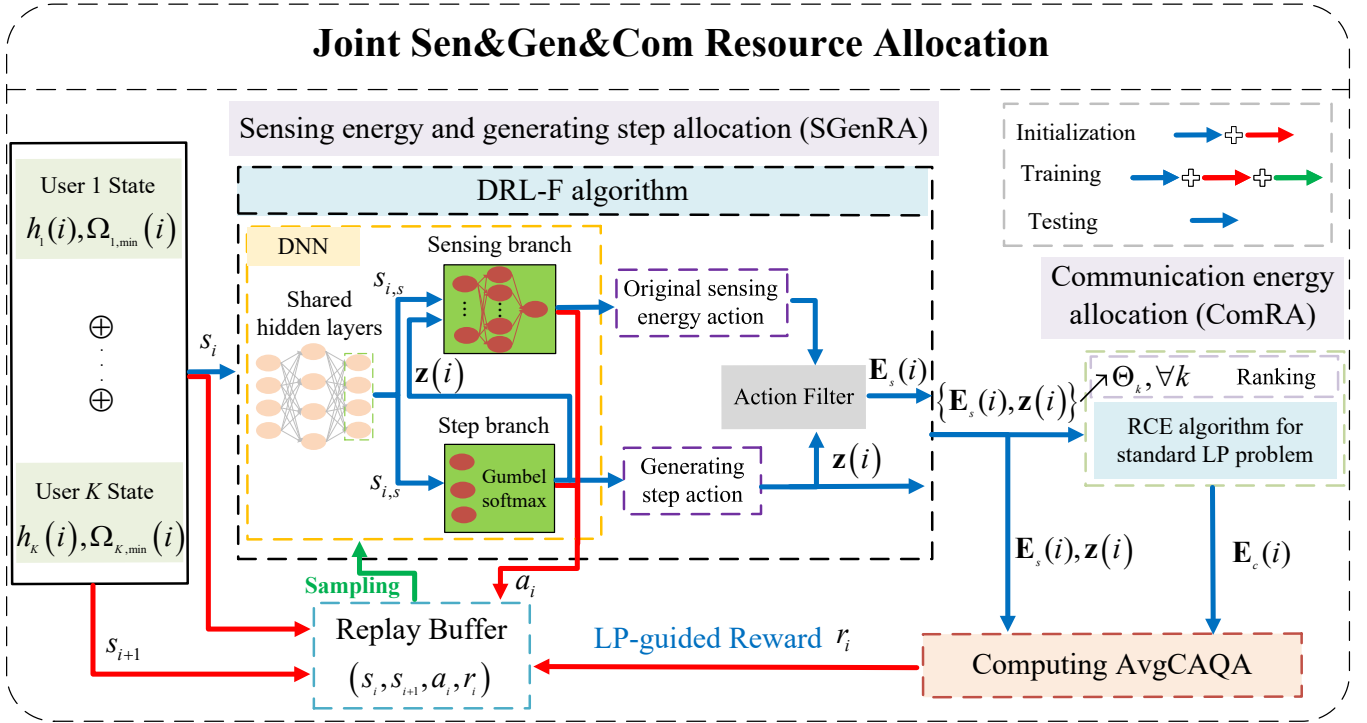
Joint Sen&Gen&Com Resource Allocation

Sensing energy and generating step allocation (SGenRA)

Initialization

Training

Testing

DRL-F algorithm

User 1 State

$h_1(i), \Omega_{1,\min}(i)$

$\oplus$

$\oplus$

User $K$ State

$h_K(i), \Omega_{K,\min}(i)$

DNN

Sensing branch

$s_{i,s}$

Shared hidden layers

$s_i$

$\mathbf{z}(i)$

Step branch

$s_{i,s}$

Gumbel softmax

Original sensing energy action

Action Filter

Generating step action

$\mathbf{z}(i)$

$\mathbf{E}_s(i)$

$\{\mathbf{E}_s(i), \mathbf{z}(i)\}$

Communication energy allocation (ComRA)

$\Theta_k, \forall k$

Ranking

RCE algorithm for standard LP problem

$\mathbf{E}_s(i), \mathbf{z}(i)$

$\mathbf{E}_c(i)$

Sampling

$a_i$

Replay Buffer

$(s_i, s_{i+1}, a_i, r_i)$

$s_{i+1}$

LP-guided Reward $r_i$

Computing AvgCAQA